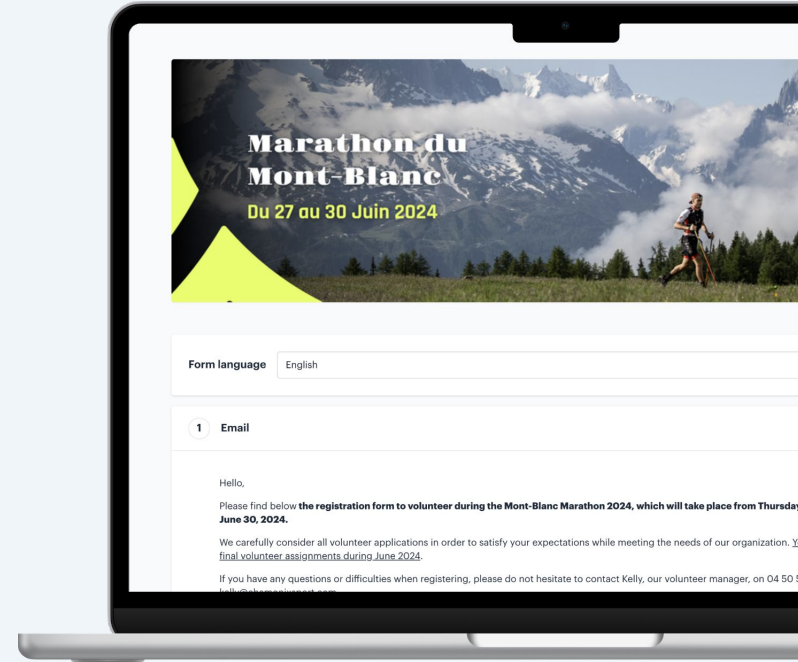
Marathon du Mont-Blanc
Du 27 au 30 Juin 2024

Form language English

1 Email

Hello,

Please find below **the registration form to volunteer during the Mont-Blanc Marathon 2024, which will take place from Thursday** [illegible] **June 30, 2024.**

We carefully consider all volunteer applications in order to satisfy your expectations while meeting the needs of our organization. Y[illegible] final volunteer assignments during June 2024.

If you have any questions or difficulties when registering, please do not hesitate to contact Kelly, our volunteer manager, on 04 50 5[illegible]
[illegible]